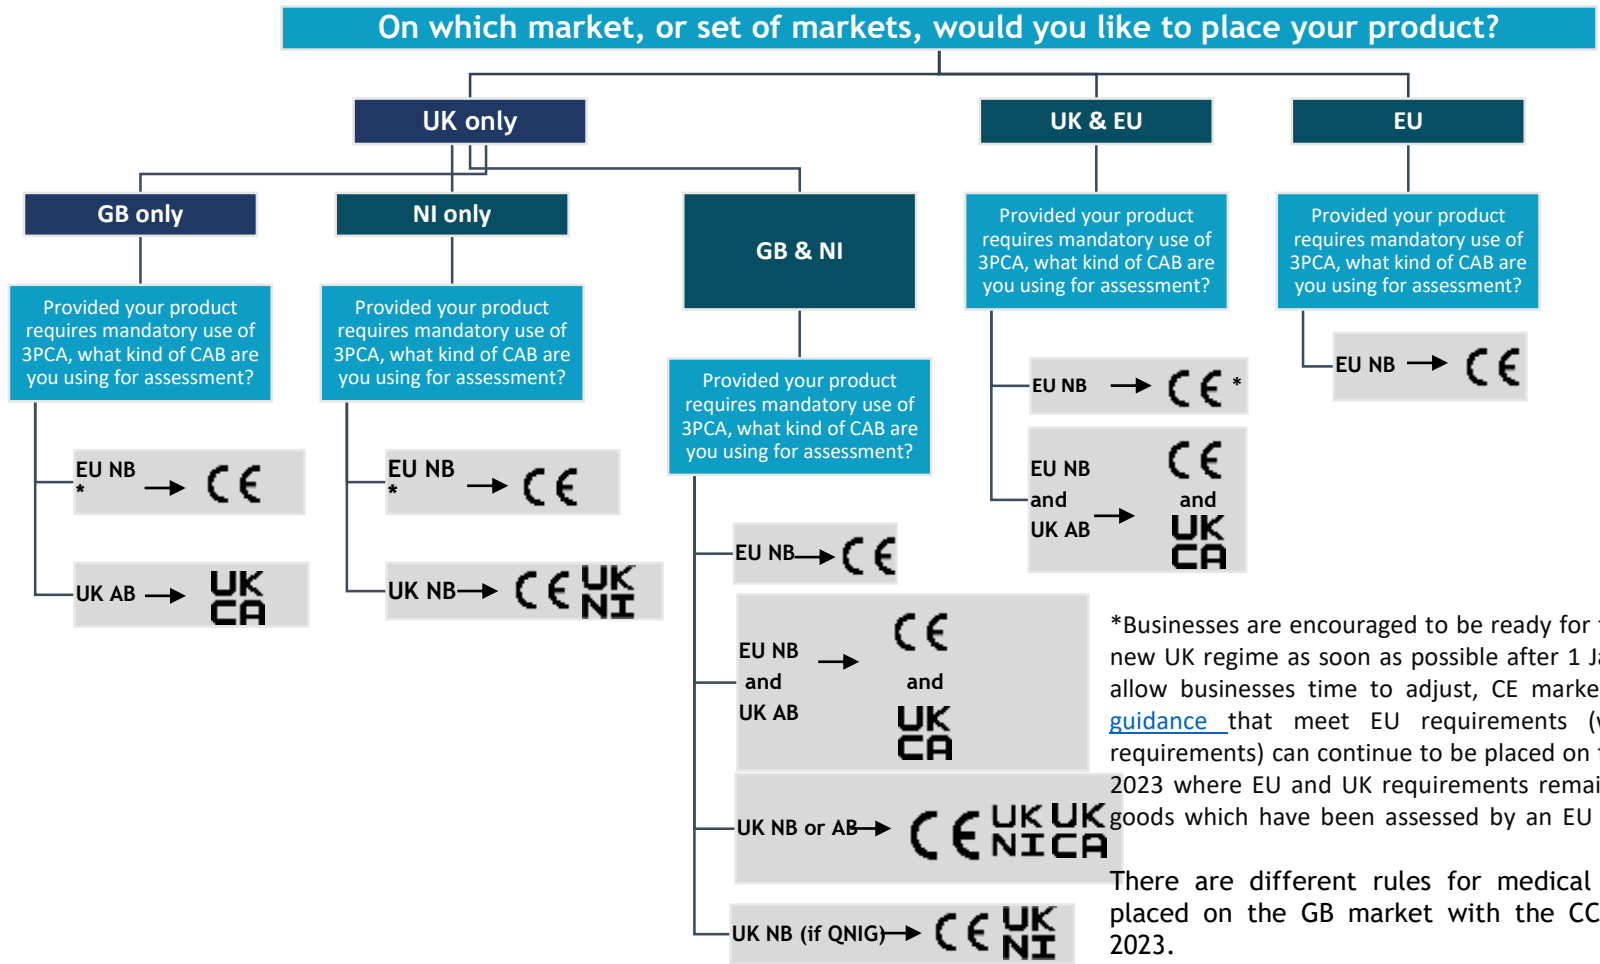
On which market, or set of markets, would you like to place your product?

UK only

GB only

Provided your product requires mandatory use of 3PCA, what kind of CAB are you using for assessment?

EU NB * → CE

UK AB → UK CA

NI only

Provided your product requires mandatory use of 3PCA, what kind of CAB are you using for assessment?

EU NB * → CE

UK NB → CE UK NI

GB & NI

Provided your product requires mandatory use of 3PCA, what kind of CAB are you using for assessment?

EU NB → CE

EU NB and UK AB → CE and UK CA

UK NB or AB → CE UK NI UK CA

UK NB (if QNIG) → CE UK NI

UK & EU

Provided your product requires mandatory use of 3PCA, what kind of CAB are you using for assessment?

EU NB → CE *

EU NB and UK AB → CE and UK CA

EU

Provided your product requires mandatory use of 3PCA, what kind of CAB are you using for assessment?

EU NB → CE

*Businesses are encouraged to be ready for t new UK regime as soon as possible after 1 Ja allow businesses time to adjust, CE marke guidance that meet EU requirements (v requirements) can continue to be placed on t 2023 where EU and UK requirements remai goods which have been assessed by an EU

There are different rules for medical placed on the GB market with the CC 2023.